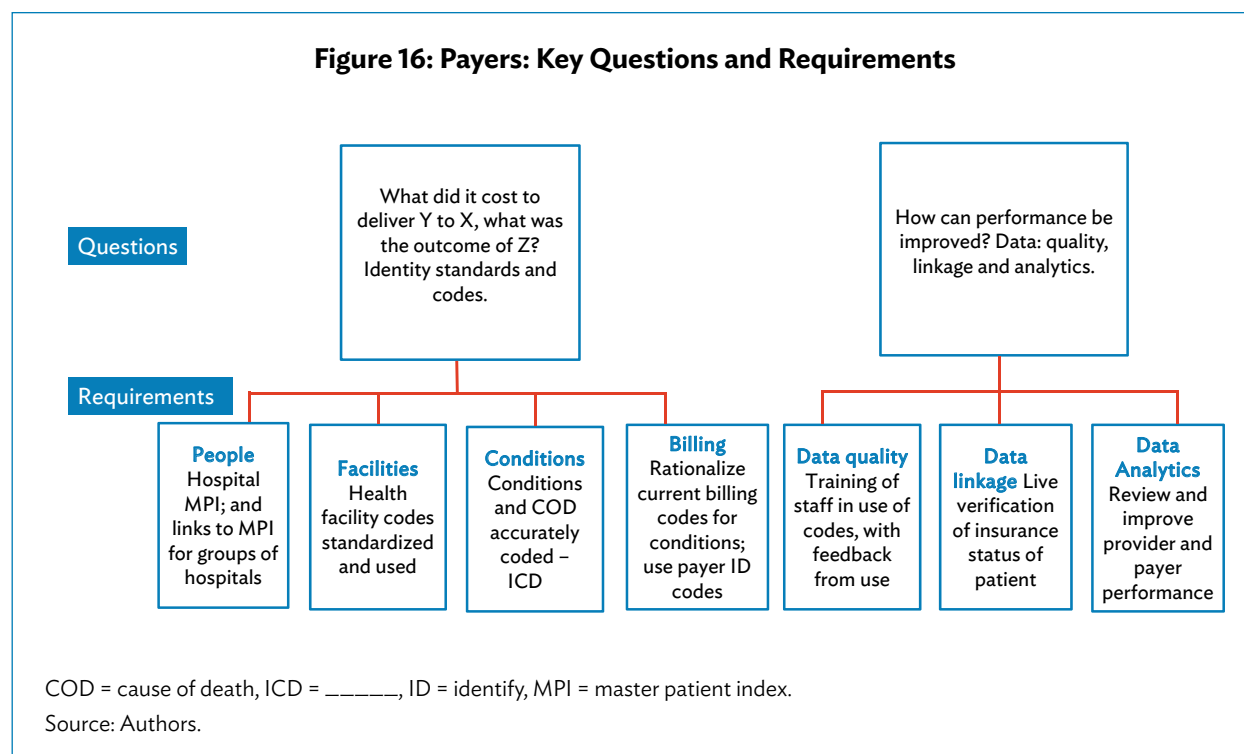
Figure 16: Payers: Key Questions and Requirements

Questions

What did it cost to deliver Y to X, what was the outcome of Z? Identity standards and codes.

How can performance be improved? Data: quality, linkage and analytics.

Requirements

People
Hospital MPI; and links to MPI for groups of hospitals

Facilities
Health facility codes standardized and used

Conditions
Conditions and COD accurately coded – ICD

Billing
Rationalize current billing codes for conditions; use payer ID codes

Data quality
Training of staff in use of codes, with feedback from use

Data linkage Live verification of insurance status of patient

Data Analytics
Review and improve provider and payer performance

COD = cause of death, ICD = _____, ID = identify, MPI = master patient index.

Source: Authors.